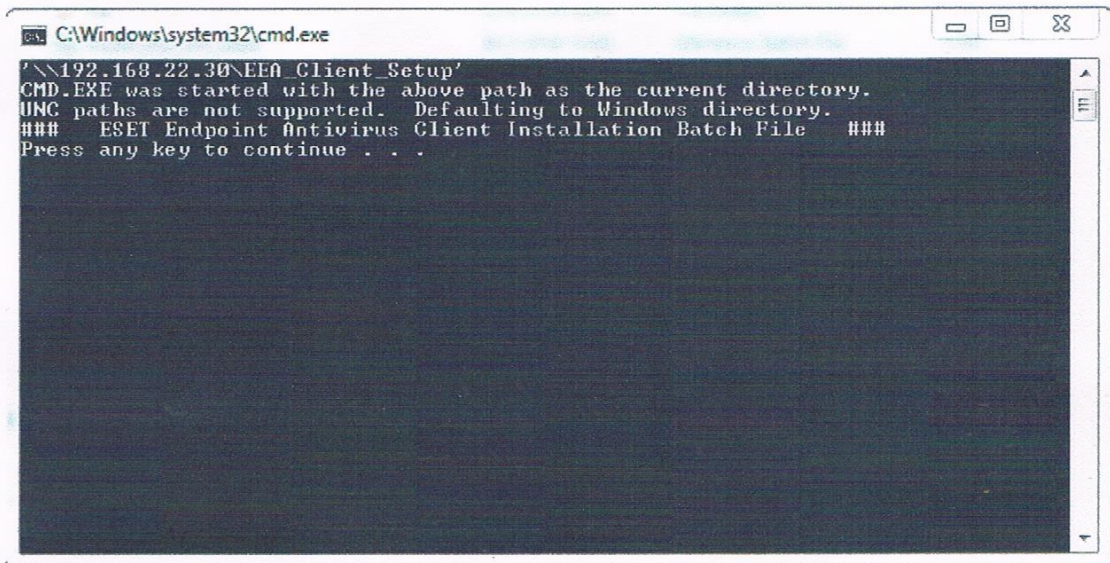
C:\Windows\system32\cmd.exe

'\\192.168.22.30\EEA_Client_Setup'
CMD.EXE was started with the above path as the current directory.
UNC paths are not supported. Defaulting to Windows directory.
### ESET Endpoint Antivirus Client Installation Batch File ###
Press any key to continue . . .